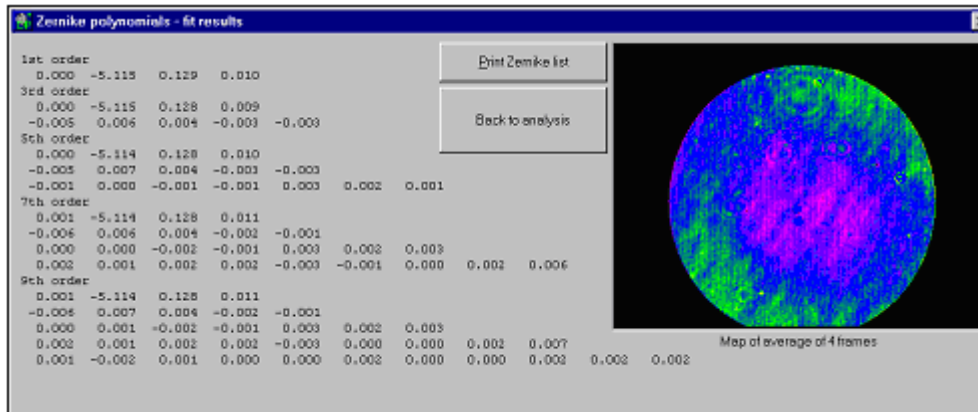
Zernike polynomials - fit results

1st order
0.000 -5.115 0.129 0.010
3rd order
0.000 -5.115 0.128 0.009
-0.005 0.006 0.004 -0.003 -0.003
5th order
0.000 -5.114 0.128 0.010
-0.005 0.007 0.004 -0.003 -0.003
-0.001 0.000 -0.001 -0.001 0.003 0.002 0.001
7th order
0.001 -5.114 0.128 0.011
-0.006 0.006 0.004 -0.002 -0.001
0.000 0.000 -0.002 -0.001 0.003 0.003 0.003
0.003 0.001 0.002 0.002 -0.003 -0.001 0.000 0.002 0.006
9th order
0.001 -5.114 0.128 0.011
-0.006 0.007 0.004 -0.002 -0.001
0.000 0.001 -0.002 -0.001 0.003 0.002 0.003
0.002 0.001 0.002 0.002 -0.003 0.000 0.000 0.002 0.007
0.001 -0.002 0.001 0.000 0.000 0.002 0.000 0.000 0.003 0.002 0.002

Print Zernike list

Back to analysis

Map of average of 4 frames